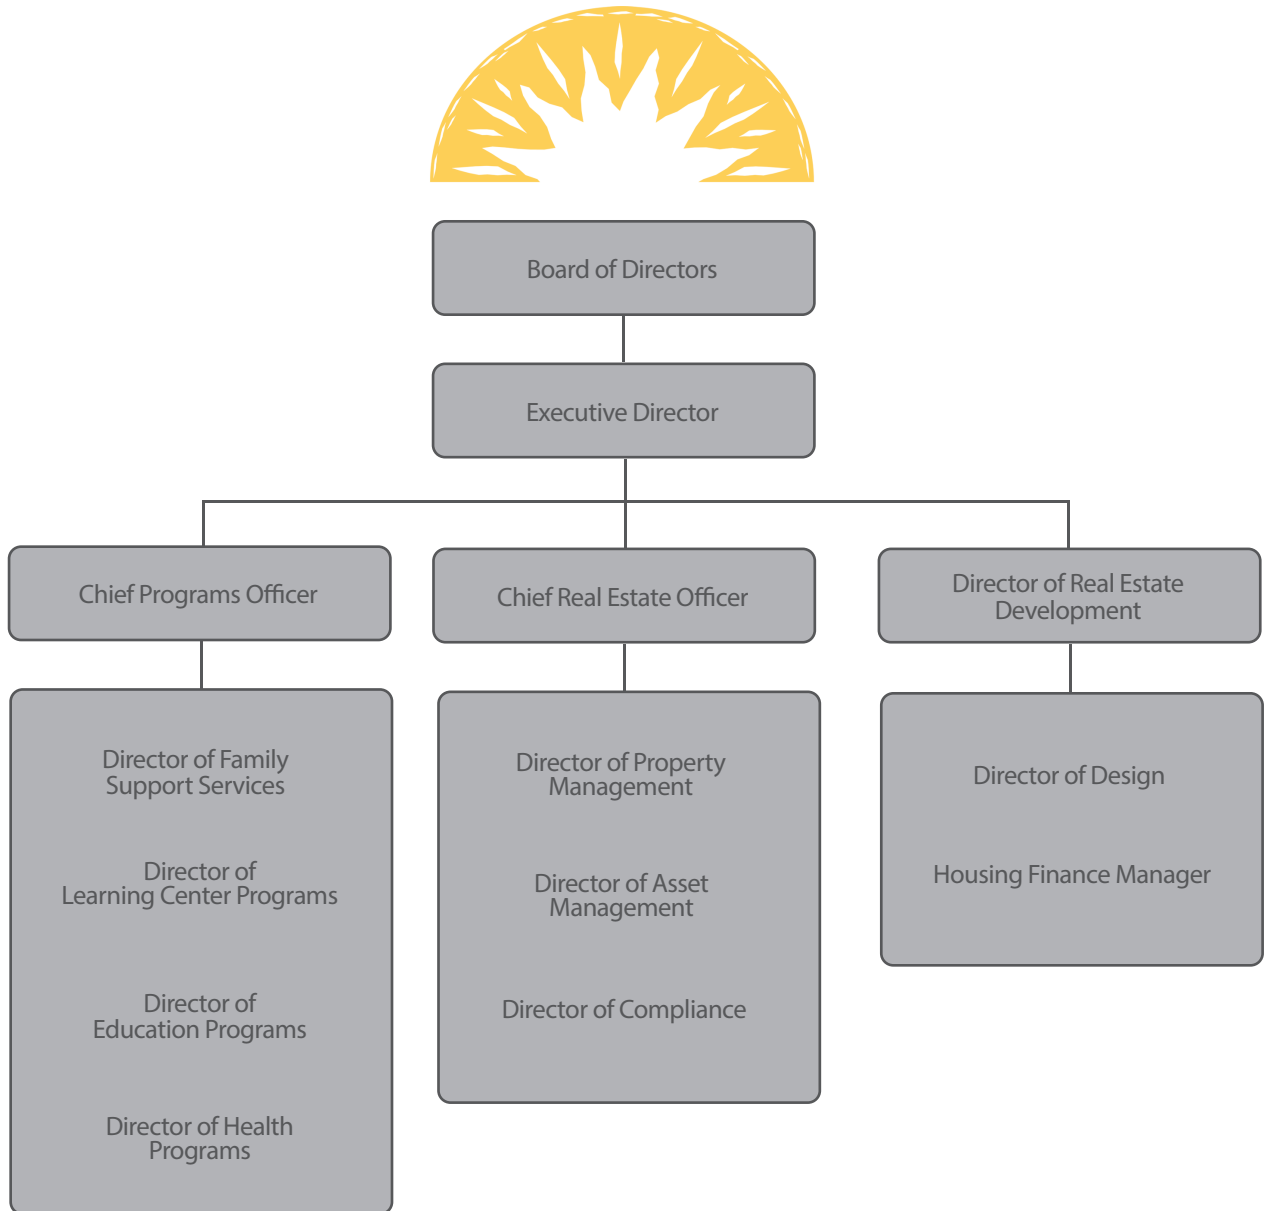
Board of Directors

Executive Director

Chief Programs Officer

Chief Real Estate Officer

Director of Real Estate Development

Director of Family Support Services

Director of Learning Center Programs

Director of Education Programs

Director of Health Programs

Director of Property Management

Director of Asset Management

Director of Compliance

Director of Design

Housing Finance Manager